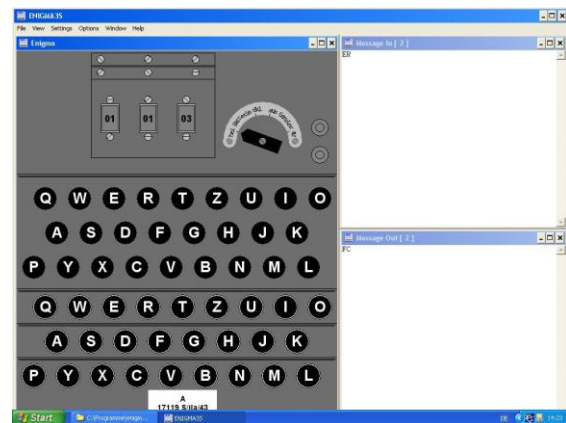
ENIGMA3S
File View Settings Options Window Help
Enigma
01 01 03
Q W E R T Z U I O
A S D F G H J K
P Y X C V B N M L
Q W E R T Z U I O
A S D F G H J K
P Y X C V B N M L
A
17119 S/Ila/43
Message In [ 2 ]
EB
Message Out [ 2 ]
FC
Start
C:\Programme\enigm...
ENIGMA3S
14:23